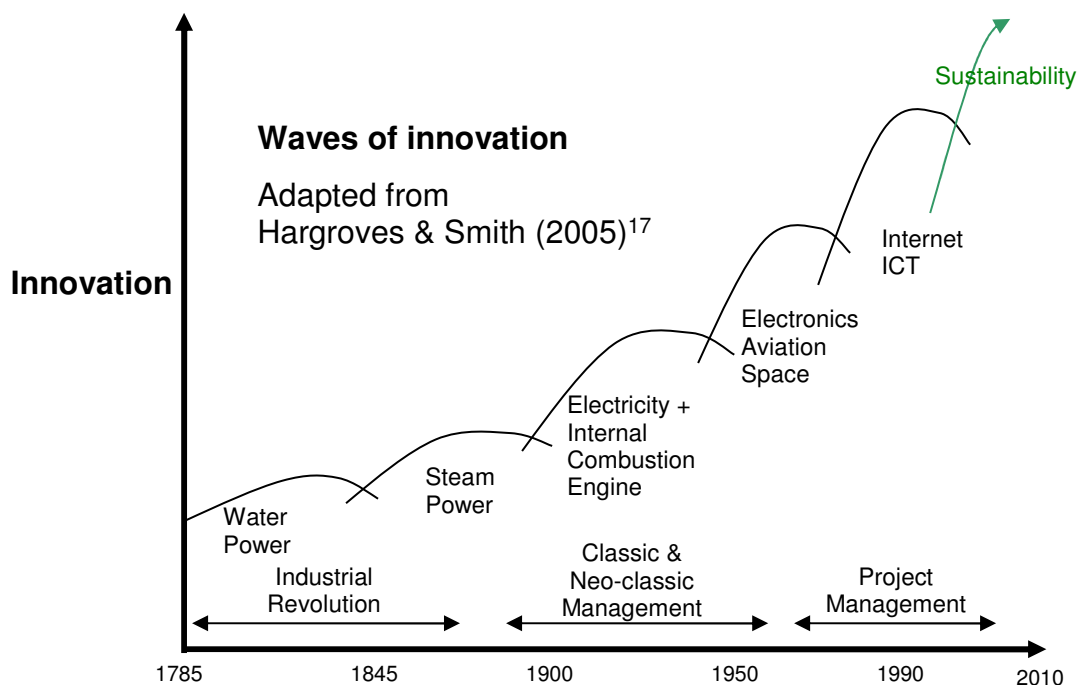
Sustainability

Waves of innovation

Adapted from Hargroves & Smith (2005)$^{17}$

Innovation

Internet
ICT

Electronics
Aviation
Space

Electricity +
Internal
Combustion
Engine

Steam
Power

Water
Power

Industrial
Revolution

Classic &
Neo-classic
Management

Project
Management

1785
1845
1900
1950
1990
2010